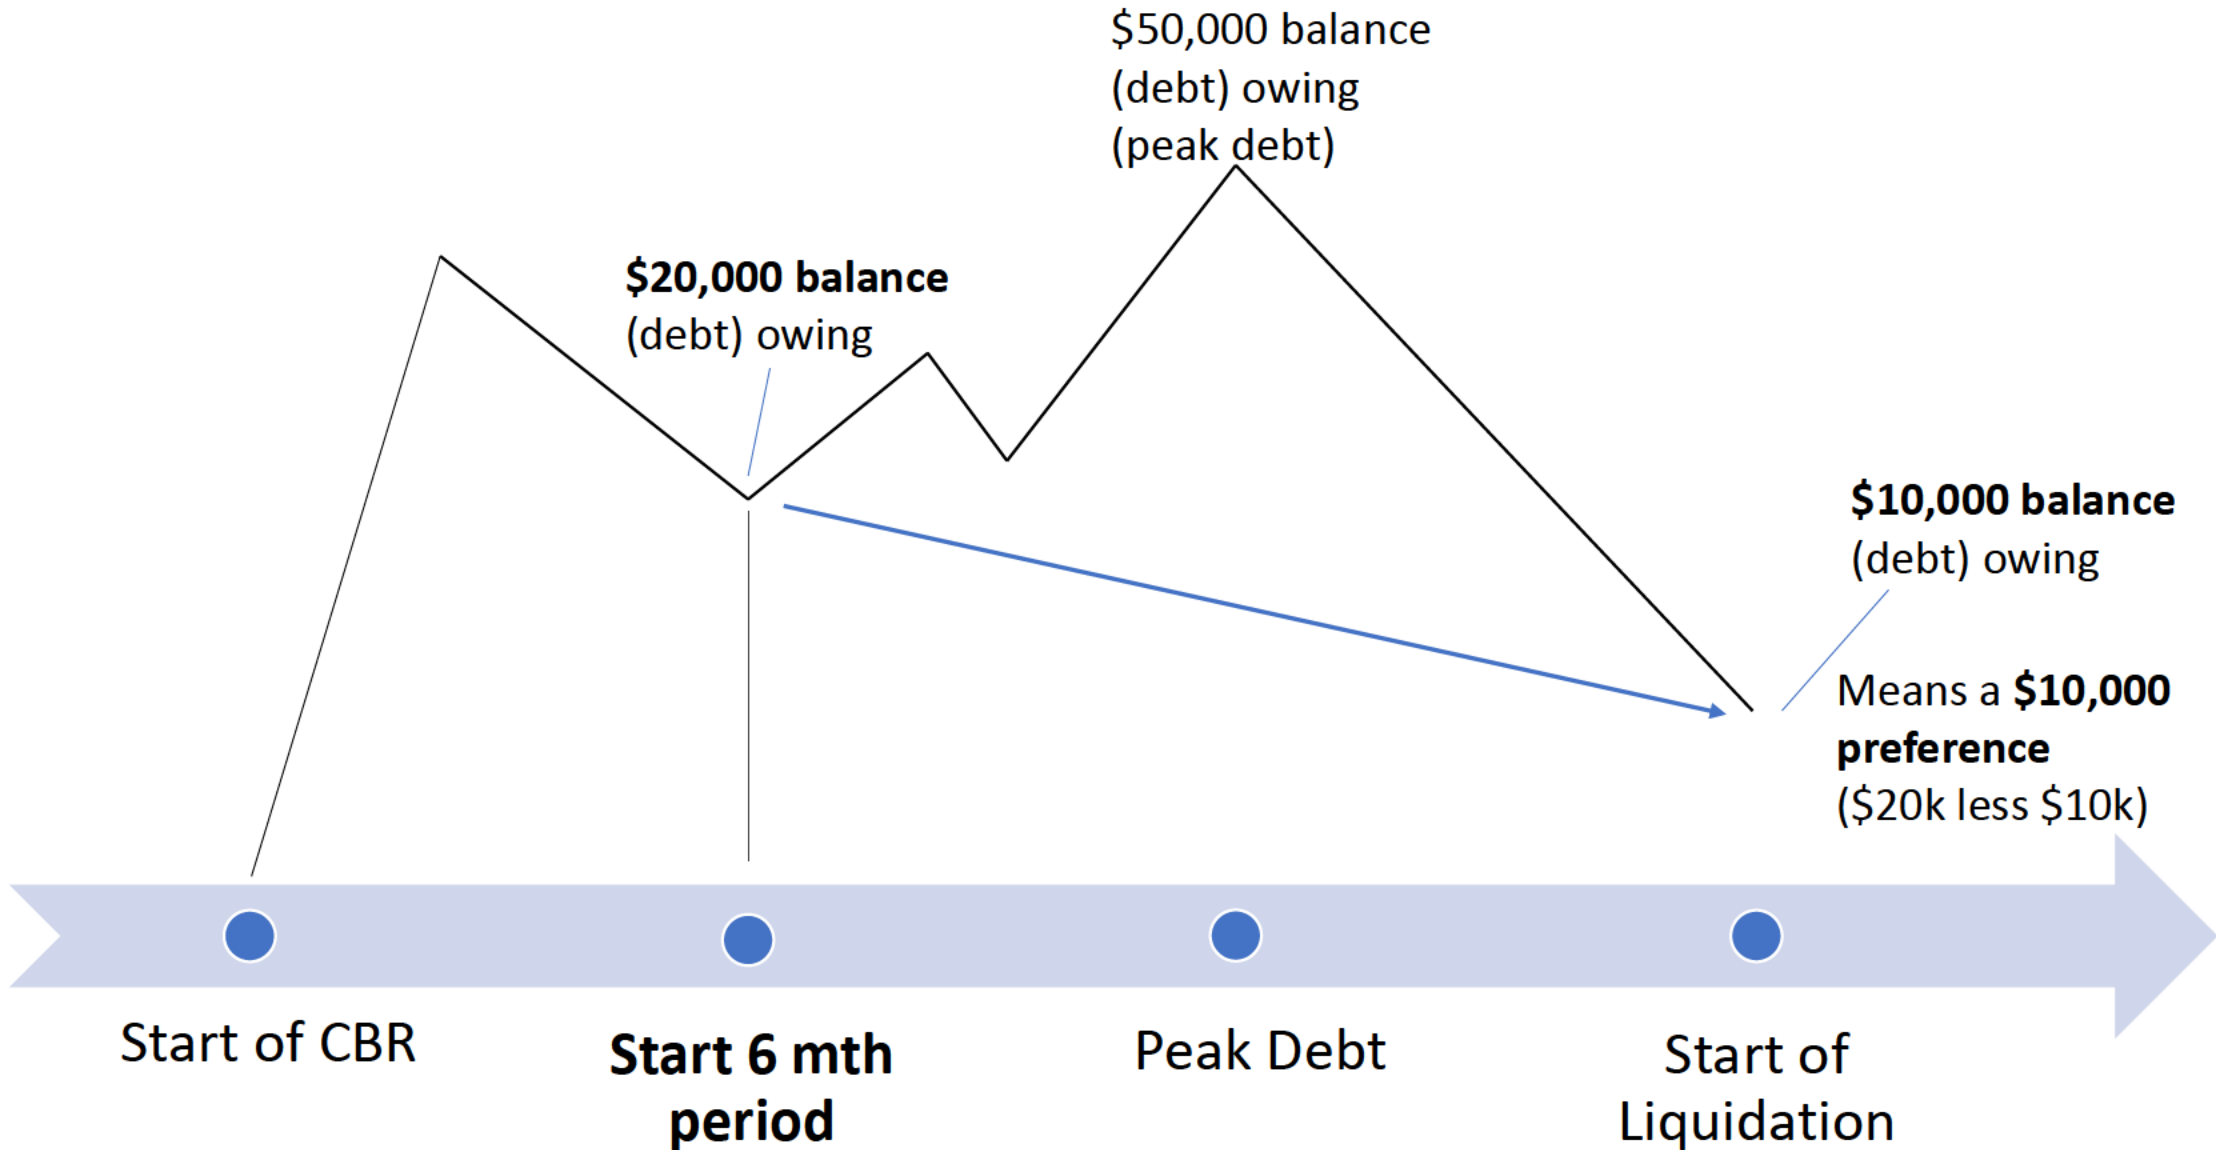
\$50,000 balance (debt) owing (peak debt)

**\$20,000 balance** (debt) owing

**\$10,000 balance** (debt) owing

Means a **\$10,000 preference** (\$20k less \$10k)

Start of CBR

**Start 6 mth period**

Peak Debt

Start of Liquidation